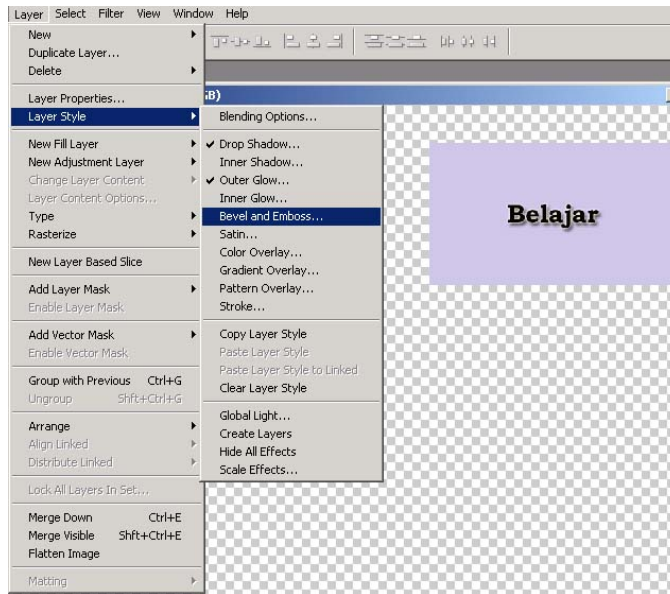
Layer Select Filter View Window Help

New
Duplicate Layer...
Delete

Layer Properties...
Layer Style

New Fill Layer
New Adjustment Layer
Change Layer Content
Layer Content Options...
Type
Rasterize

New Layer Based Slice

Add Layer Mask
Enable Layer Mask

Add Vector Mask
Enable Vector Mask

Group with Previous Ctrl+G
Ungroup Shft+Ctrl+G

Arrange
Align Linked
Distribute Linked

Lock All Layers In Set...

Merge Down Ctrl+E
Merge Visible Shft+Ctrl+E
Flatten Image

Matting

B)

Blending Options...

✔ Drop Shadow...
Inner Shadow...
✔ Outer Glow...
Inner Glow...
Bevel and Emboss...
Satin...
Color Overlay...
Gradient Overlay...
Pattern Overlay...
Stroke...

Copy Layer Style
Paste Layer Style
Paste Layer Style to Linked
Clear Layer Style

Global Light...
Create Layers
Hide All Effects
Scale Effects...

Belajar